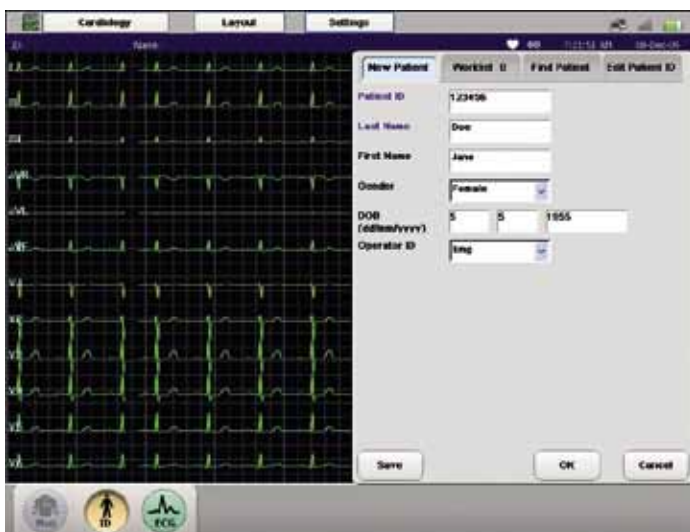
Cardiology
Layout
Settings

ID
Name
60
11:21:51 AM
18-Dec-06

I
II
III
aVR
aVL
aVF
V1
V2
V3
V4
V5
V6

New Patient
Worklist 0
Find Patient
Edit Patient ID

Patient ID
123456
Last Name
Doe
First Name
Jane
Gender
Female
DOB (dd/mm/yyyy)
5
5
1955
Operator ID
bmg

Save
OK
Cancel

ID
ECG